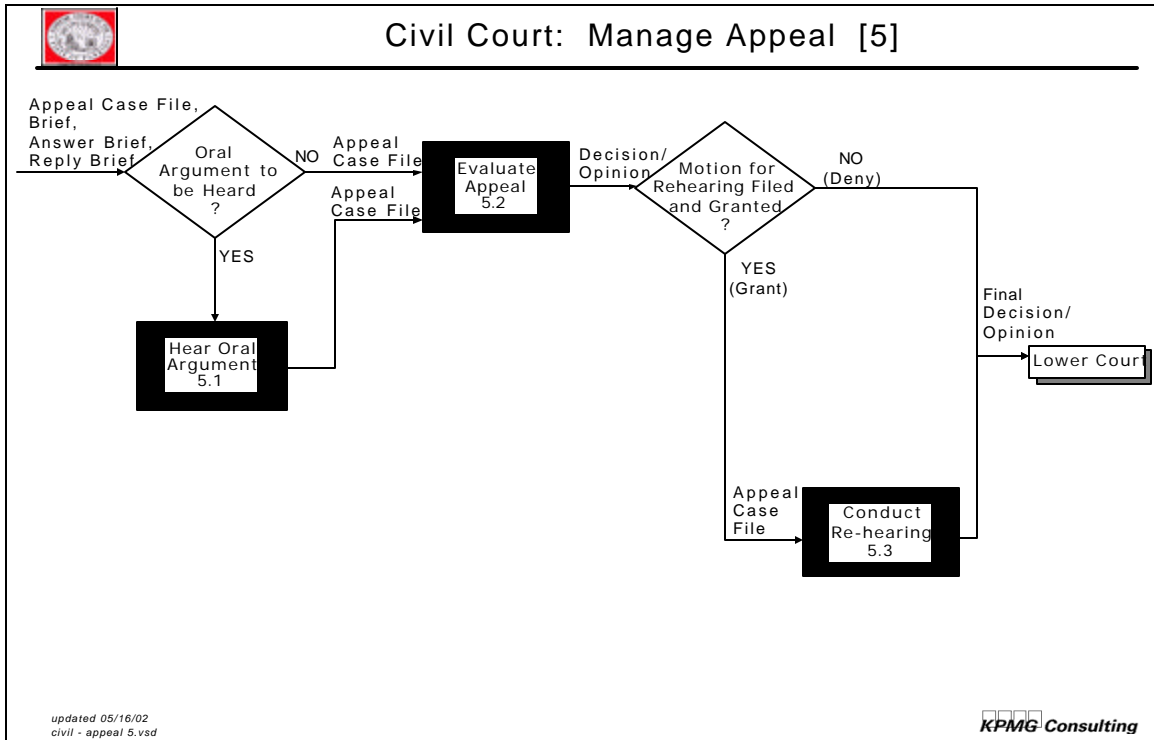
Civil Court: Manage Appeal [5]

Appeal Case File, Brief, Answer Brief, Reply Brief

Oral Argument to be Heard ?

NO

Appeal Case File

YES

Hear Oral Argument 5.1

Appeal Case File

Evaluate Appeal 5.2

Decision/ Opinion

Motion for Rehearing Filed and Granted ?

NO (Deny)

YES (Grant)

Final Decision/ Opinion

Lower Court

Appeal Case File

Conduct Re-hearing 5.3

updated 05/16/02
civil - appeal 5.vsd

KPMG Consulting